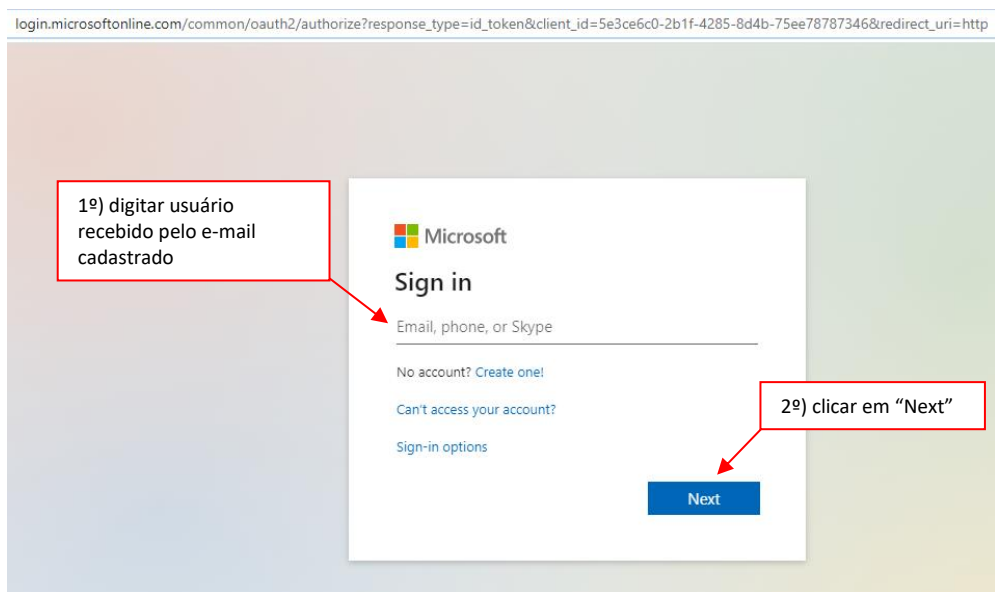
login.microsoftonline.com/common/oauth2/authorize?response_type=id_token&client_id=5e3ce6c0-2b1f-4285-8d4b-75ee78787346&redirect_uri=http

1º) digitar usuário recebido pelo e-mail cadastrado

Microsoft

Sign in

Email, phone, or Skype

No account? Create one!

Can't access your account?

2º) clicar em "Next"

Sign-in options

Next